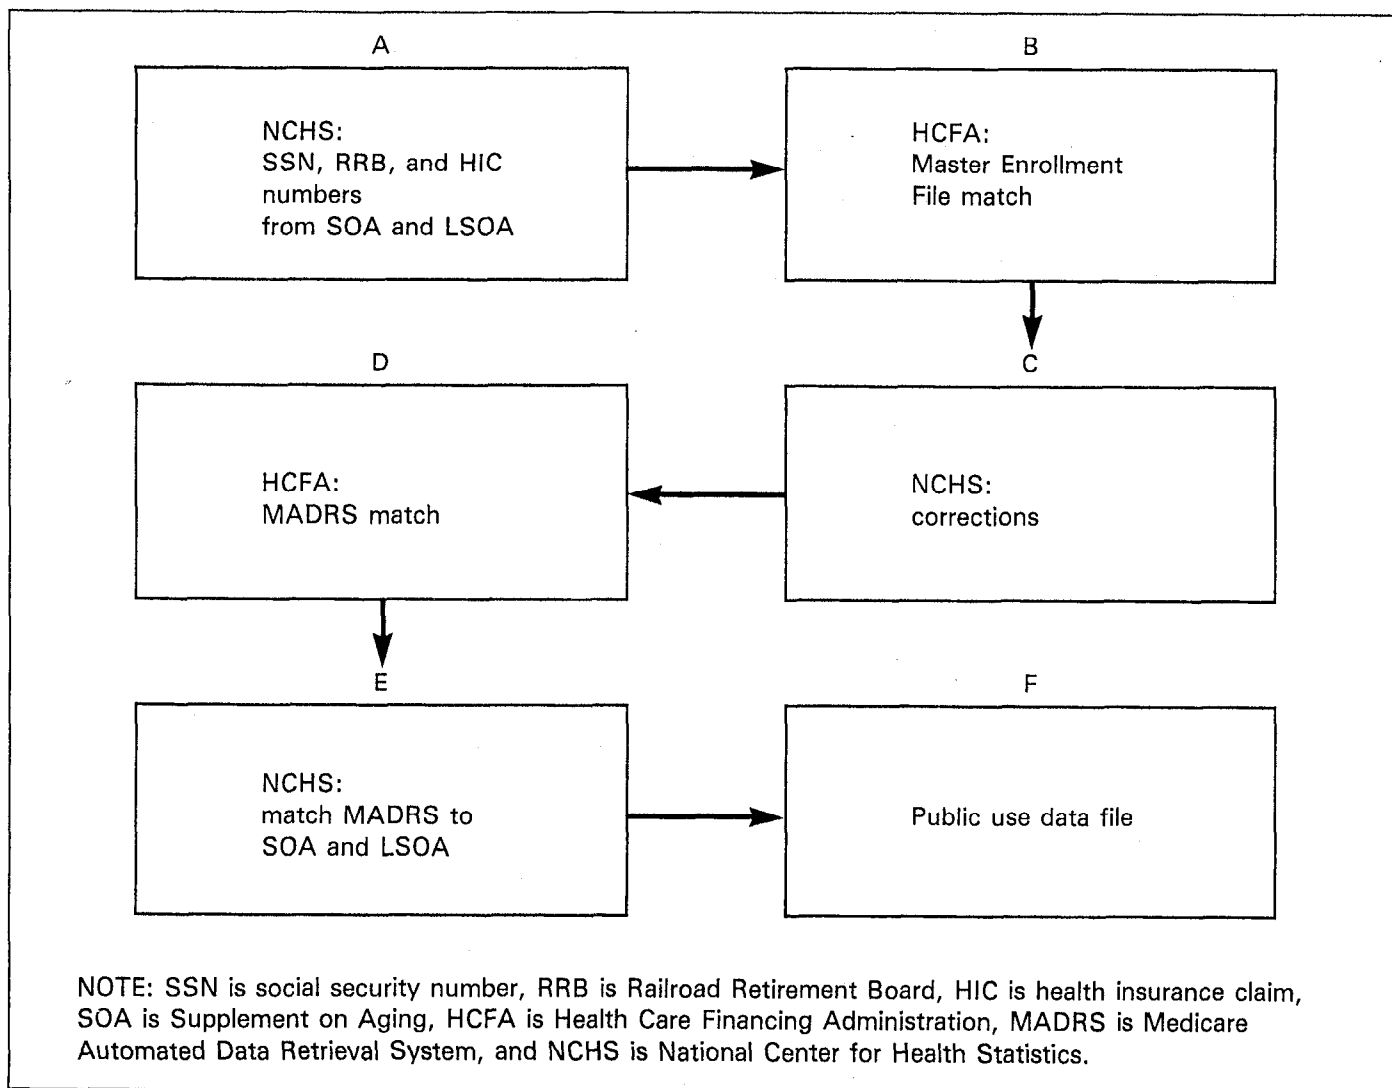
A

NCHS:
SSN, RRB, and HIC numbers from SOA and LSOA

B

HCFA:
Master Enrollment File match

C

NCHS:
corrections

D

HCFA:
MADRS match

E

NCHS:
match MADRS to SOA and LSOA

F

Public use data file

NOTE: SSN is social security number, RRB is Railroad Retirement Board, HIC is health insurance claim, SOA is Supplement on Aging, HCFA is Health Care Financing Administration, MADRS is Medicare Automated Data Retrieval System, and NCHS is National Center for Health Statistics.